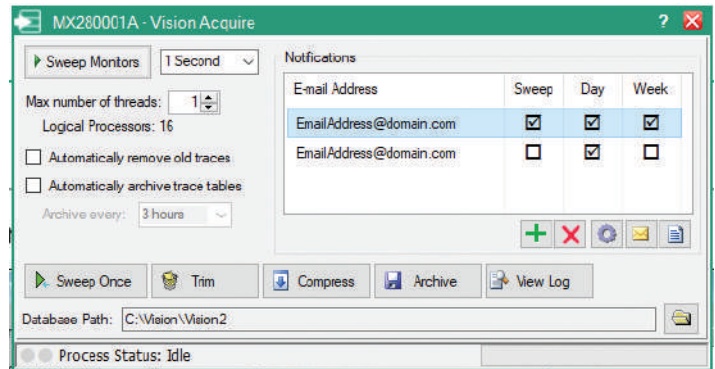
MX280001A - Vision Acquire

? 

Sweep Monitors

1 Second

Max number of threads: 1

Logical Processors: 16

Automatically remove old traces

Automatically archive trace tables

Archive every: 3 hours

Notifications

| E-mail Address | Sweep | Day | Week |
|---|---|---|---|
| EmailAddress@domain.com | ☑ | ☑ | ☑ |
| EmailAddress@domain.com | ☐ | ☑ | ☐ |

Sweep Once

Trim

Compress

Archive

View Log

Database Path: C:\Vision\Vision2

Process Status: Idle